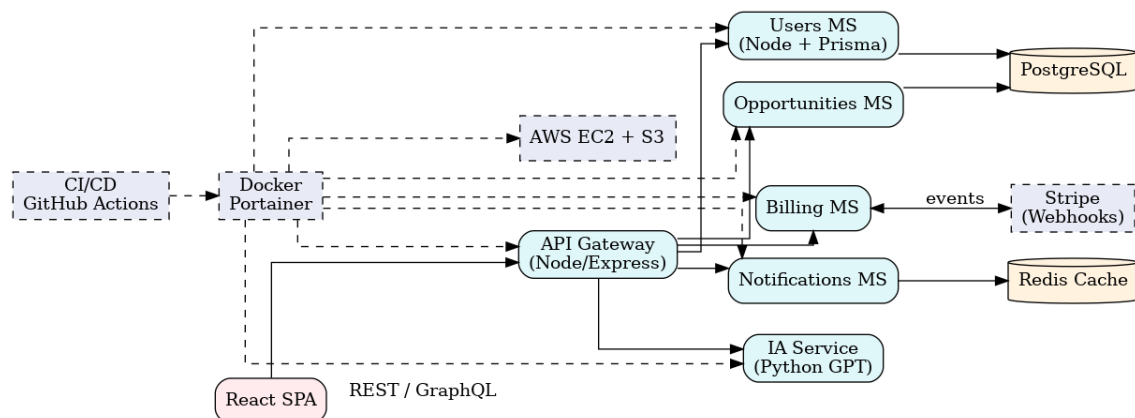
Users MS
(Node + Prisma)

PostgreSQL

Opportunities MS

AWS EC2 + S3

CI/CD
GitHub Actions

Docker
Portainer

Billing MS

events

Stripe
(Webhooks)

API Gateway
(Node/Express)

Notifications MS

Redis Cache

IA Service
(Python GPT)

React SPA

REST / GraphQL